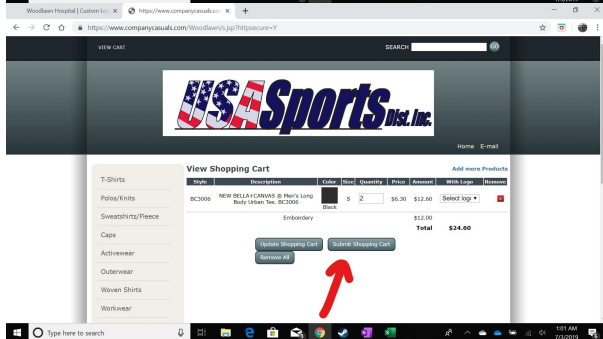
Woodlawn Hospital | Custom Log ×
https://www.companycasuals.co ×
+

https://www.companycasuals.com/Woodlawn/s.jsp?httpsecure=Y

VIEW CART

SEARCH

GO

USA Sports Dist. Inc.

Home E-mail

T-Shirts
Polos/Knits
Sweatshirts/Fleece
Caps
Activewear
Outerwear
Woven Shirts
Workwear

View Shopping Cart

Add more Products

| Style | Description | Color | Size | Quantity | Price | Amount | With Logo | Remove |
|---|---|---|---|---|---|---|---|---|
| BC3006 | NEW BELLA+CANVAS ® Men's Long Body Urban Tee. BC3006 | Black | S | 2 | \$6.30 | \$12.60 | Select logo | |
| | Embroidery | | | | | \$12.00 | | |
| | | | | | Total | \$24.60 | | |

Update Shopping Cart
Submit Shopping Cart
Remove All

Type here to search

1:01 AM
7/3/2019